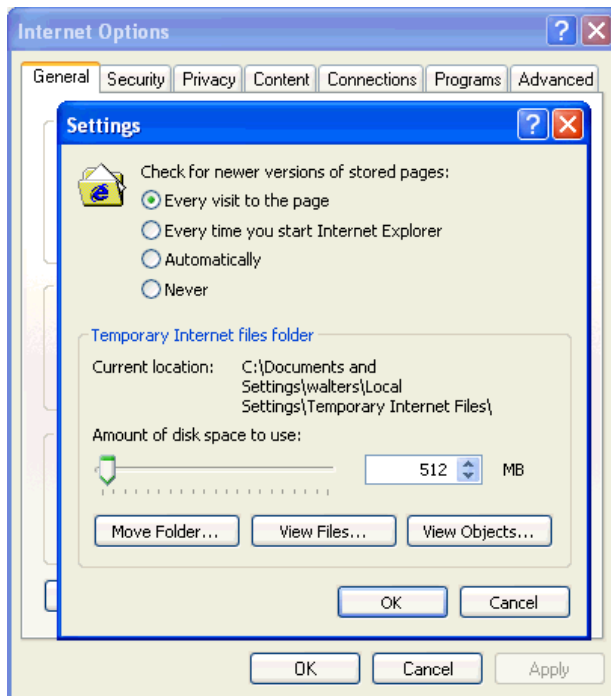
Internet Options

General | Security | Privacy | Content | Connections | Programs | Advanced

Settings

Check for newer versions of stored pages:

Every visit to the page

Every time you start Internet Explorer

Automatically

Never

Temporary Internet files folder

Current location: C:\Documents and Settings\walters\Local Settings\Temporary Internet Files\

Amount of disk space to use:

512 MB

Move Folder... View Files... View Objects...

OK Cancel

OK Cancel Apply